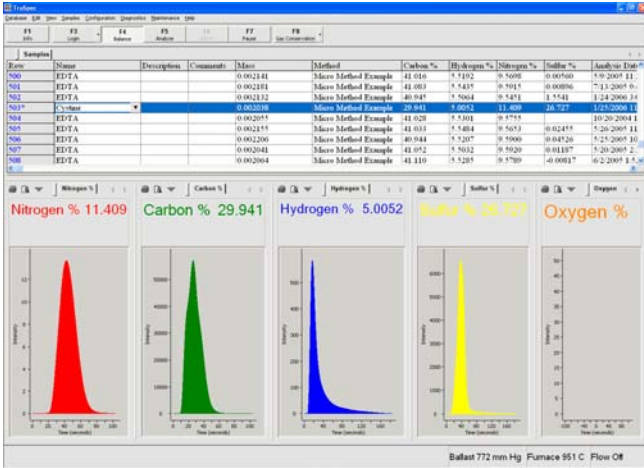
TruSpec

Database Edit View Samples Configuration Diagnostics Maintenance Help

F1 Info | F3 Login | F4 Balance | F5 Analyze | F6 | F7 Pause | F8 Gas Conservation

Samples

| Row | Name | Description | Comments | Mass | Method | Carbon % | Hydrogen % | Nitrogen % | Sulfur % | Analysis Date |
|---|---|---|---|---|---|---|---|---|---|---|
| 500 | EDTA | | | 0.002141 | Micro Method Example | 41.016 | 5.5192 | 9.5698 | 0.00560 | 5/9/2005 11 |
| 501 | EDTA | | | 0.002181 | Micro Method Example | 41.083 | 5.5435 | 9.5915 | 0.00896 | 7/13/2005 9 |
| 502 | EDTA | | | 0.002132 | Micro Method Example | 40.945 | 5.5064 | 9.5471 | 1.5541 | 1/24/2006 14 |
| 503* | Cystine | | | 0.002038 | Micro Method Example | 29.941 | 5.0052 | 11.409 | 26.727 | 1/25/2006 11 |
| 504 | EDTA | | | 0.002055 | Micro Method Example | 41.028 | 5.5301 | 9.5755 | | 10/20/2004 1 |
| 505 | EDTA | | | 0.002155 | Micro Method Example | 41.033 | 5.5484 | 9.5653 | 0.02455 | 5/26/2005 11 |
| 506 | EDTA | | | 0.002200 | Micro Method Example | 40.944 | 5.5207 | 9.5900 | 0.04526 | 5/25/2005 10 |
| 507 | EDTA | | | 0.002041 | Micro Method Example | 41.052 | 5.5032 | 9.5920 | 0.01187 | 5/20/2005 1 |
| 508 | EDTA | | | 0.002004 | Micro Method Example | 41.110 | 5.5285 | 9.5789 | -0.00817 | 6/2/2005 1 |

Nitrogen % | Carbon % | Hydrogen % | Sulfur % | Oxygen

Nitrogen % 11.409

Carbon % 29.941

Hydrogen % 5.0052

Sulfur % 26.727

Oxygen %

Intensity

Time (seconds)

Ballast 772 mm Hg  Furnace 951 C  Flow Off